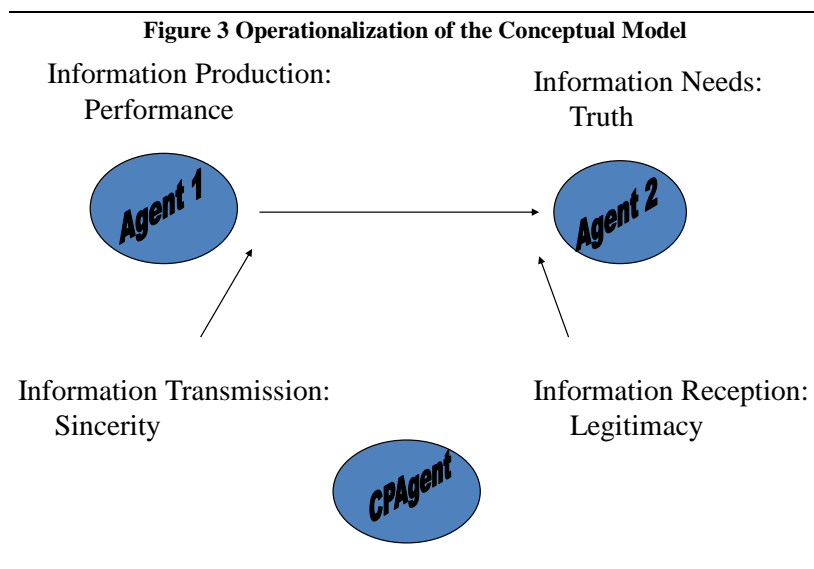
Figure 3 Operationalization of the Conceptual Model

Information Production: Performance

Information Needs: Truth

Agent 1

Agent 2

Information Transmission: Sincerity

Information Reception: Legitimacy

CPAgent